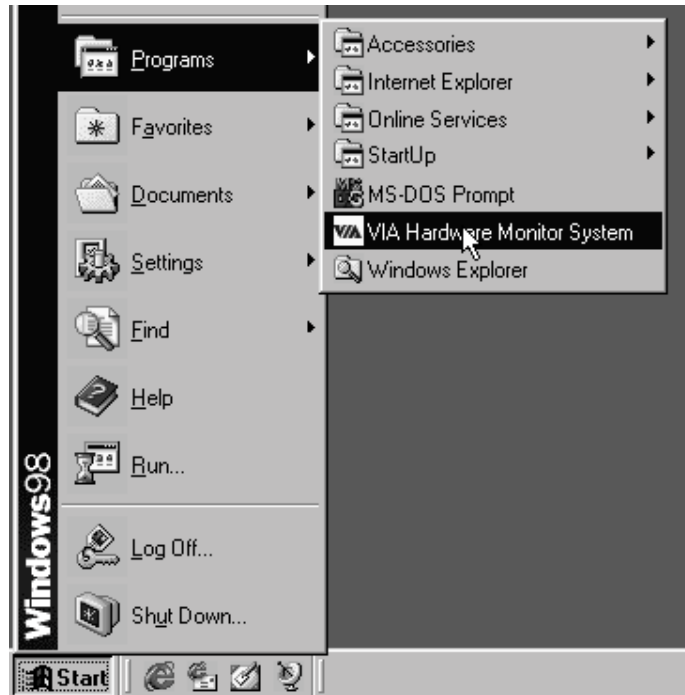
Programs
Favorites
Documents
Settings
Find
Help
Run...
Log Off...
Shut Down...

Accessories
Internet Explorer
Online Services
StartUp
MS-DOS Prompt
VIA Hardware Monitor System
Windows Explorer

Windows98

Start